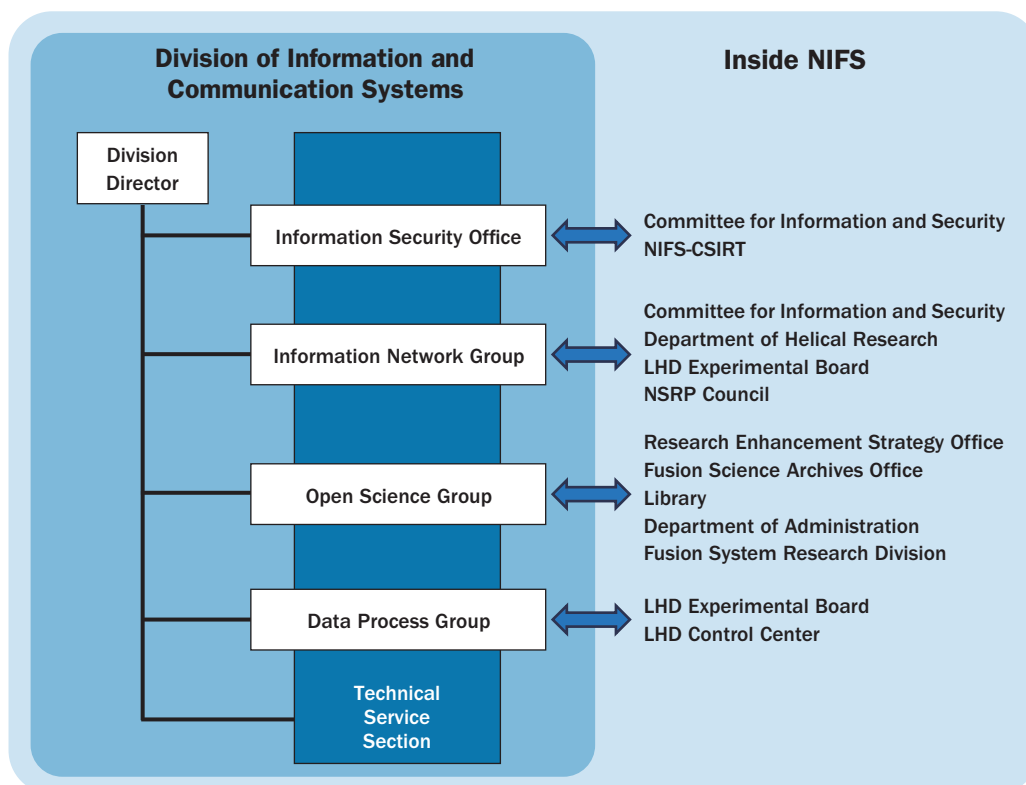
Division of Information and Communication Systems

Inside NIFS

Division Director

Information Security Office

Committee for Information and Security
NIFS-CSIRT

Information Network Group

Committee for Information and Security
Department of Helical Research
LHD Experimental Board
NSRP Council

Open Science Group

Research Enhancement Strategy Office
Fusion Science Archives Office
Library
Department of Administration
Fusion System Research Division

Data Process Group

LHD Experimental Board
LHD Control Center

Technical Service Section